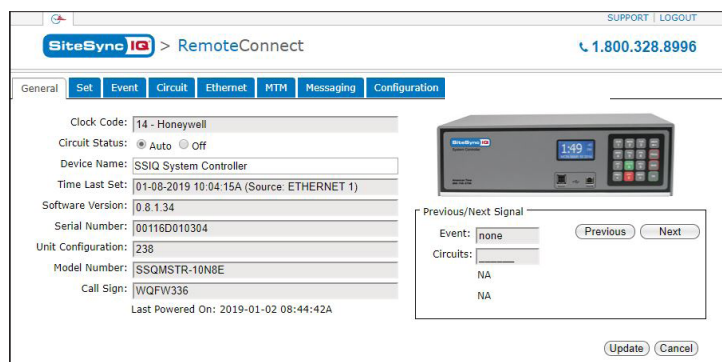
SUPPORT | LOGOUT

SiteSync IQ > RemoteConnect

1.800.328.8996

General | Set | Event | Circuit | Ethernet | MTM | Messaging | Configuration

Clock Code: 14 - Honeywell

Circuit Status: Auto Off

Device Name: SSIQ System Controller

Time Last Set: 01-08-2019 10:04:15A (Source: ETHERNET 1)

Software Version: 0.8.1.34

Serial Number: 00116D010304

Unit Configuration: 238

Model Number: SSQMSTR-10N8E

Call Sign: WQFW336

Last Powered On: 2019-01-02 08:44:42A

SiteSync IQ

1:49

Previous/Next Signal

Event: none

Circuits:

NA

NA

Previous

Next

Update

Cancel